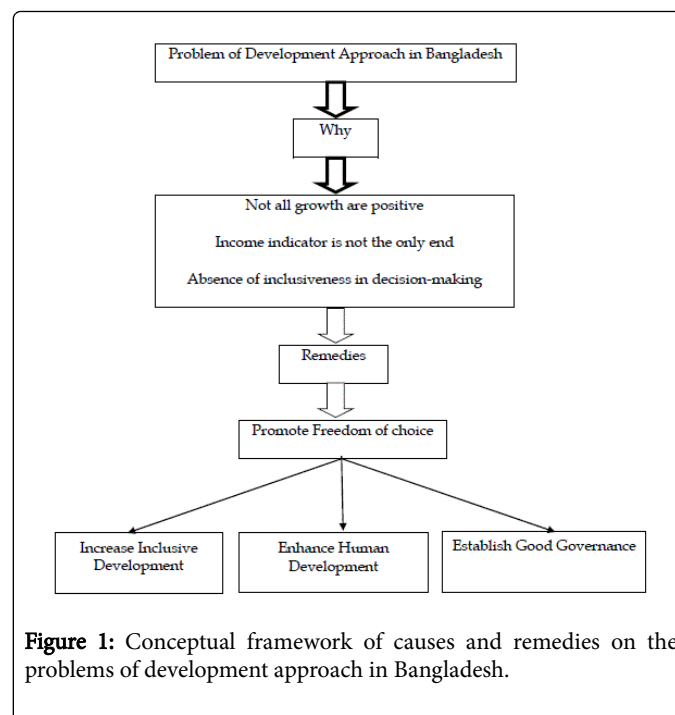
Problem of Development Approach in Bangladesh

Why

Not all growth are positive

Income indicator is not the only end

Absence of inclusiveness in decision-making

Remedies

Promote Freedom of choice

Increase Inclusive Development

Enhance Human Development

Establish Good Governance

Figure 1: Conceptual framework of causes and remedies on the problems of development approach in Bangladesh.